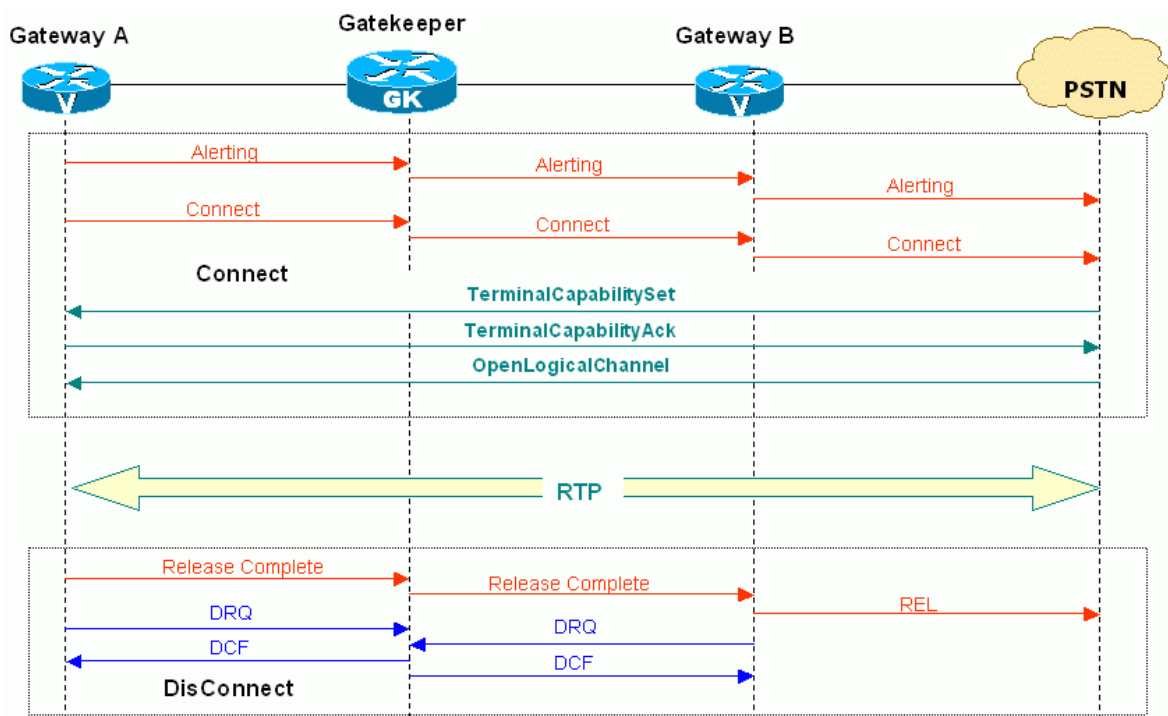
Gateway A
Gatekeeper
Gateway B
PSTN
V
GK
V

Alerting
Alerting
Alerting
Connect
Connect
Connect
Connect
TerminalCapabilitySet
TerminalCapabilityAck
OpenLogicalChannel

RTP

Release Complete
Release Complete
REL
DRQ
DRQ
DCF
DCF
DisConnect